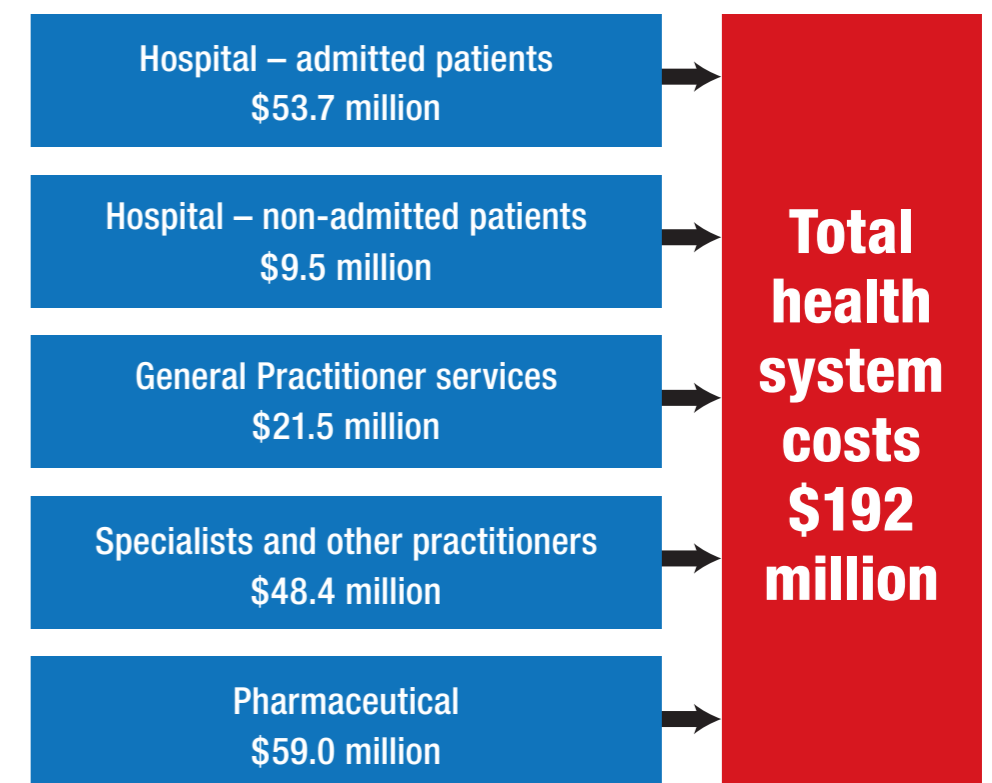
Hospital – admitted patients
\$53.7 million

Hospital – non-admitted patients
\$9.5 million

General Practitioner services
\$21.5 million

Specialists and other practitioners
\$48.4 million

Pharmaceutical
\$59.0 million

Total health system costs \$192 million